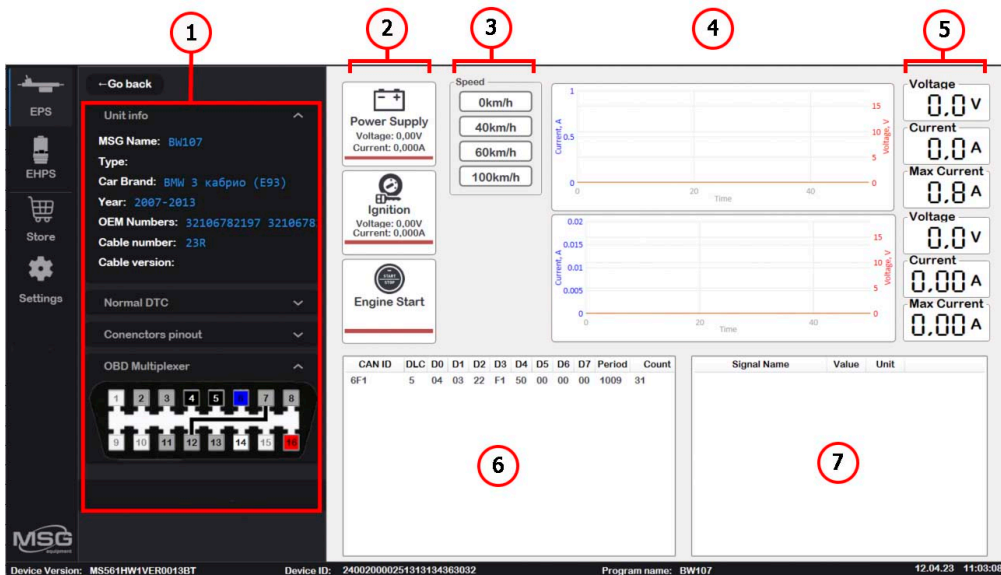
1 2 3 4 5

EPS
EHPS
Store
Settings

←Go back

Unit info

MSG Name: BW107
Type:
Car Brand: BMW 3 кабрио (E93)
Year: 2007-2013
OEM Numbers: 32106782197 3210678
Cable number: 23R
Cable version:

Normal DTC
Conenctors pinout
OBD Multiplexer

1 2 3 4 5 6 7 8
9 10 11 12 13 14 15 16

MSG equipment

Power Supply
Voltage: 0,00V
Current: 0,000A

Ignition
Voltage: 0,00V
Current: 0,000A

START STOP
Engine Start

Speed
0km/h
40km/h
60km/h
100km/h

1
0.5
0
Current, A
15
10
5
0
Voltage, V
0 20 40
Time

0.02
0.015
0.01
0.005
0
Current, A
15
10
5
0
Voltage, V
0 20 40
Time

Voltage
0,0 V
Current
0,0 A
Max Current
0,8 A
Voltage
0,0 V
Current
0,00 A
Max Current
0,00 A

| CAN ID | DLC | D0 | D1 | D2 | D3 | D4 | D5 | D6 | D7 | Period | Count |
|---|---|---|---|---|---|---|---|---|---|---|---|
| 6F1 | 5 | 04 | 03 | 22 | F1 | 50 | 00 | 00 | 00 | 1009 | 31 |

6

| Signal Name | Value | Unit |
|---|---|---|

7

Device Version: MS561HW1VER0013BT Device ID: 240020000251313134363032 Program name: BW107 12.04.23 11:03:08